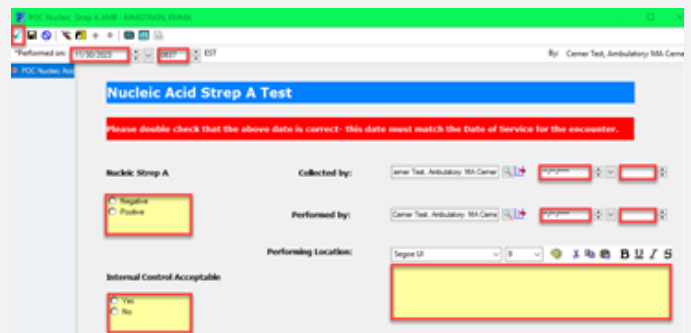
POC Nucleic Strep A AMB - MMGTRAIN, EMMA

*Performed on: 11/30/2023 0807 EST

By: Cerner Test, Ambulatory MA Cerner

POC Nucleic Aci

Nucleic Acid Strep A Test

Please double check that the above date is correct- this date must match the Date of Service for the encounter.

Nucleic Strep A

Negative
Positive

Collected by: Cerner Test, Ambulatory MA Cerner

Performed by: Cerner Test, Ambulatory MA Cerner

Performing Location:

Segoe UI 9

Internal Control Acceptable

Yes
No